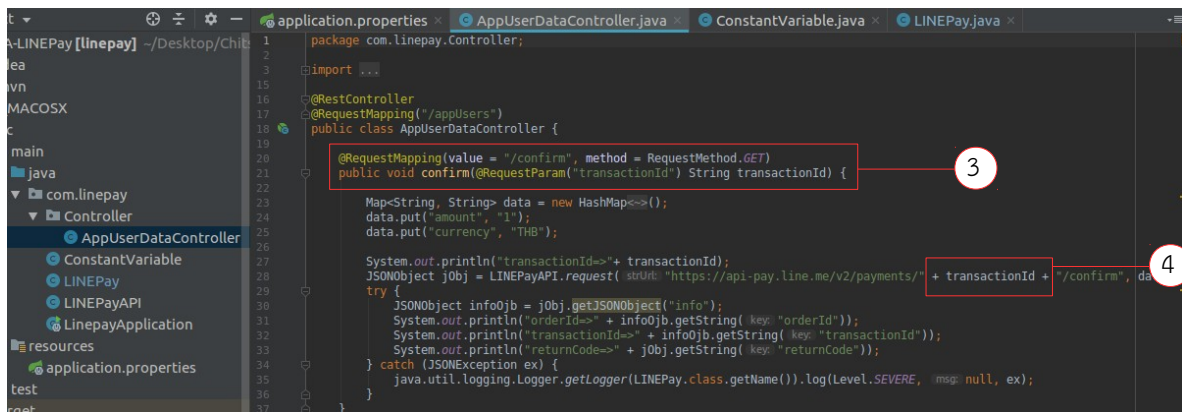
t ▾ ⊕ ÷ ✲ — application.properties × AppUserDataController.java × ConstantVariable.java × LINEPay.java ×

A-LINEPay [linepay] ~/Desktop/Chit
lea
nvn
MACOSX
c
main
java
com.linepay
Controller
AppUserDataController
ConstantVariable
LINEPay
LINEPayAPI
LinepayApplication
resources
application.properties
test
rget

1 package com.linepay.Controller;
2
3 import ...
15
16 @RestController
17 @RequestMapping("/appUsers")
18 public class AppUserDataController {
19
20 @RequestMapping(value = "/confirm", method = RequestMethod.GET)
21 public void confirm(@RequestParam("transactionId") String transactionId) {
22
23 Map<String, String> data = new HashMap<~>();
24 data.put("amount", "1");
25 data.put("currency", "THB");
26
27 System.out.println("transactionId=>"+ transactionId);
28 JSONObject jObj = LINEPayAPI.request( strUrl: "https://api-pay.line.me/v2/payments/" + transactionId + "/confirm", da
29 try {
30 JSONObject infoOjb = jObj.getJSONObject("info");
31 System.out.println("orderId=>" + infoOjb.getString( key: "orderId"));
32 System.out.println("transactionId=>" + infoOjb.getString( key: "transactionId"));
33 System.out.println("returnCode=>" + jObj.getString( key: "returnCode"));
34 } catch (JSONException ex) {
35 java.util.logging.Logger.getLogger(LINEPay.class.getName()).log(Level.SEVERE, msg: null, ex);
36 }
37 }

3
4